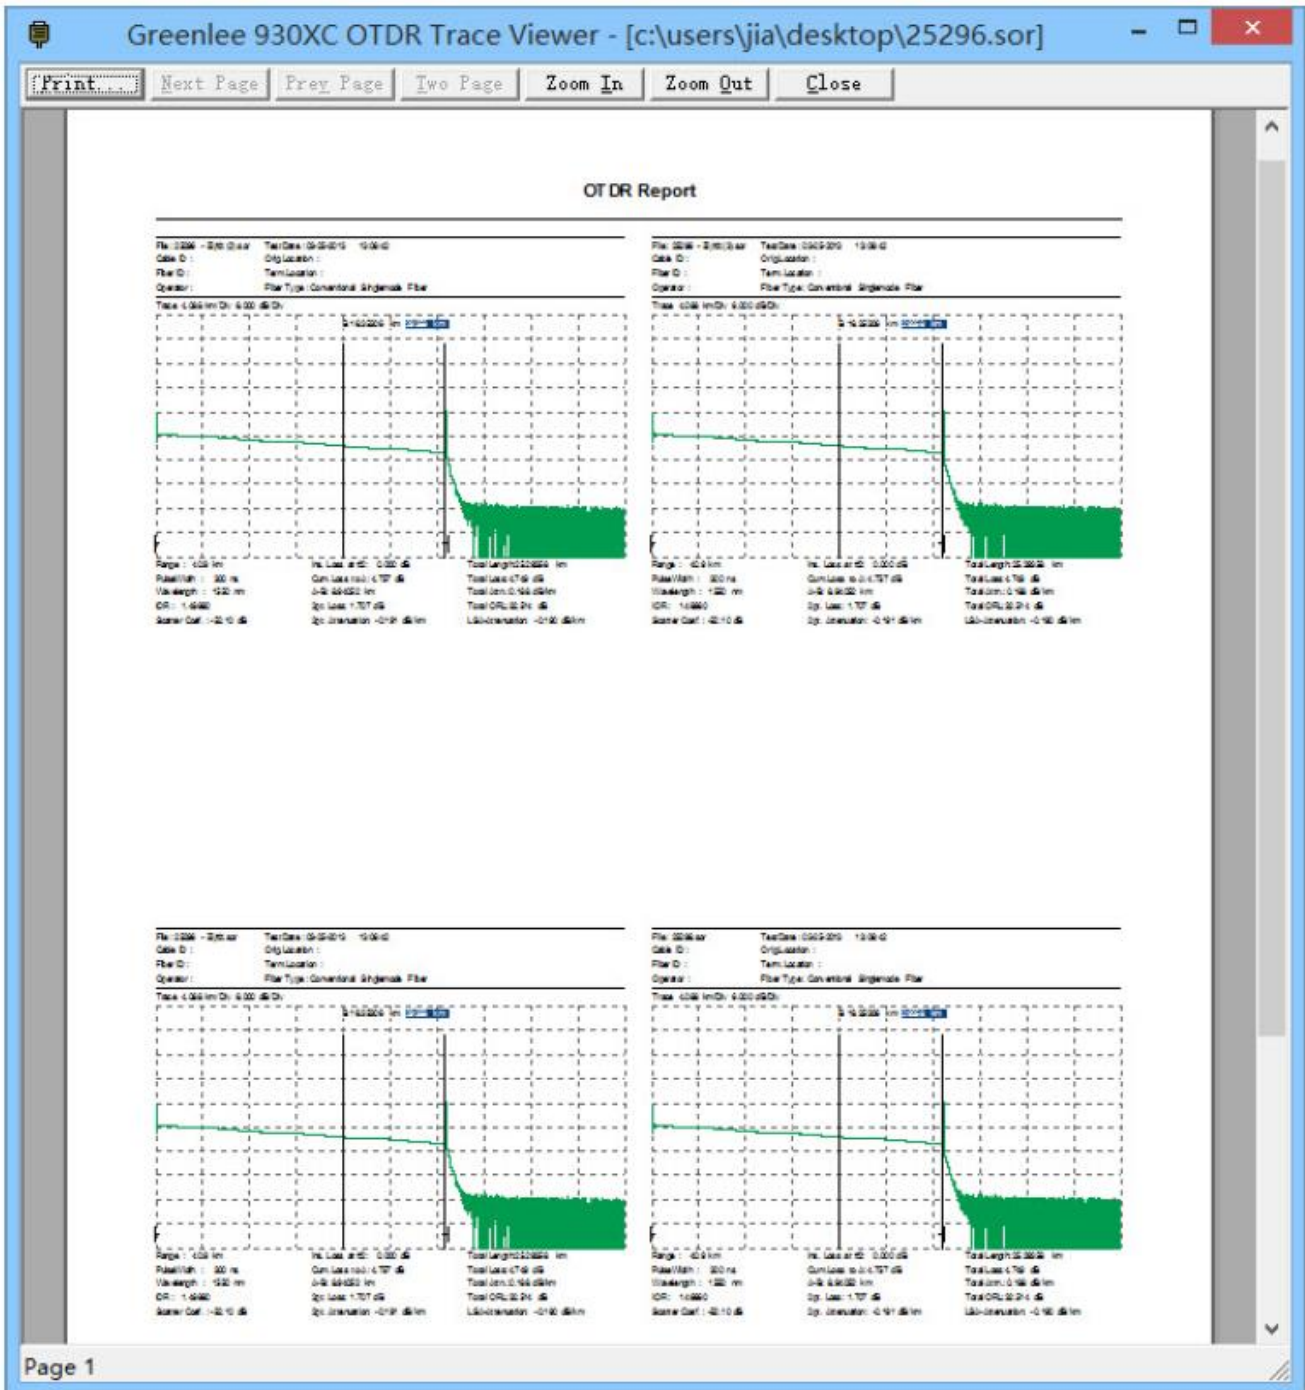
Greenlee 930XC OTDR Trace Viewer - [c:\users\jia\desktop\25296.sor]

Print... Next Page Prev Page Two Page Zoom In Zoom Out Close

OTDR Report

File: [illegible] Test Date: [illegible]
Cable ID:
Fiber ID:
Operator: Fiber Type: Conventional Singlemode Fiber
Trace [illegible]

Range: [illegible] Ins. Loss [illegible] Total Length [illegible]
Pulse Width: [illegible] Cum Loss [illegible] Total Loss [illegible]
Wavelength: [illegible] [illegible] Total Atten. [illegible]
IOR: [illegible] Spl. Loss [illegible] Total ORL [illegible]
Scatter Coef: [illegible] Spl. Attenuation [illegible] LSA Attenuation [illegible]

File: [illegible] Test Date: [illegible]
Cable ID:
Fiber ID:
Operator: Fiber Type: Conventional Singlemode Fiber
Trace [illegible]

Range: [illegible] Ins. Loss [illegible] Total Length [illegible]
Pulse Width: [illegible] Cum Loss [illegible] Total Loss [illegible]
Wavelength: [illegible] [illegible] Total Atten. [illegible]
IOR: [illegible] Spl. Loss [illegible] Total ORL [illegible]
Scatter Coef: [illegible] Spl. Attenuation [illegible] LSA Attenuation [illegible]

File: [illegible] Test Date: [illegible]
Cable ID:
Fiber ID:
Operator: Fiber Type: Conventional Singlemode Fiber
Trace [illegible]

Range: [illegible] Ins. Loss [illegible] Total Length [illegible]
Pulse Width: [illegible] Cum Loss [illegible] Total Loss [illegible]
Wavelength: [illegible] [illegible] Total Atten. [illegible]
IOR: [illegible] Spl. Loss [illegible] Total ORL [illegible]
Scatter Coef: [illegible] Spl. Attenuation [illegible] LSA Attenuation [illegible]

File: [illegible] Test Date: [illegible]
Cable ID:
Fiber ID:
Operator: Fiber Type: Conventional Singlemode Fiber
Trace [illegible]

Range: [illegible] Ins. Loss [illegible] Total Length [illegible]
Pulse Width: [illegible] Cum Loss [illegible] Total Loss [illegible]
Wavelength: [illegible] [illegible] Total Atten. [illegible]
IOR: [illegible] Spl. Loss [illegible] Total ORL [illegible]
Scatter Coef: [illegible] Spl. Attenuation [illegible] LSA Attenuation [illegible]

Page 1